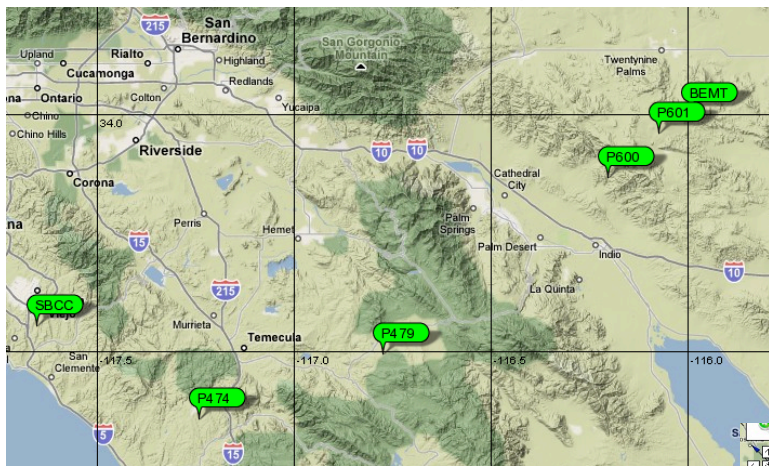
215
San Bernardino
San Gorgonio Mountain
Upland
Rialto
Highland
Twentynine Palms
Cucamonga
Redlands
BEMT
Ontario
Colton
Yucaipa
P601
Chino
34.0
Chino Hills
10
10
P600
Riverside
Cathedral City
Corona
Palm Springs
Perris
Hemet
Palm Desert
Indio
15
10
215
La Quinta
SBCC
Murrieta
Temecula
P479
San Clemente
-117.5
-117.0
-116.5
-116.0
P474
5
15